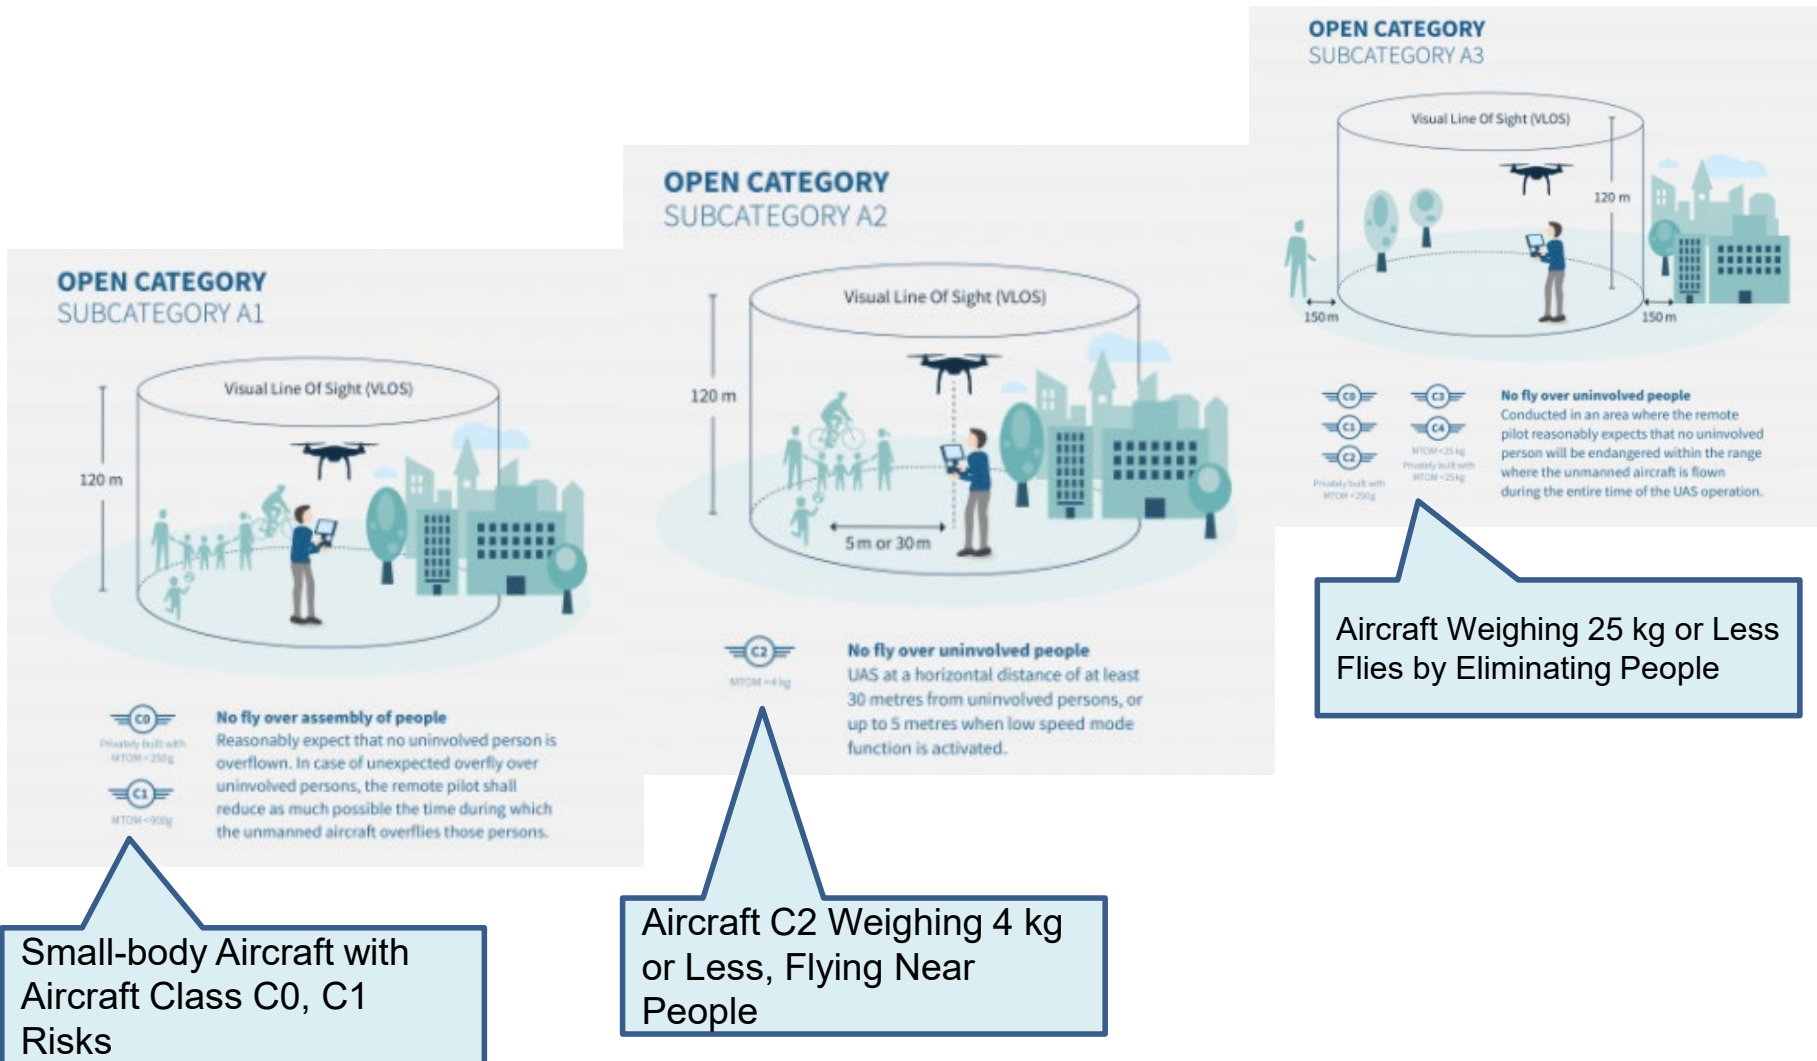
OPEN CATEGORY
SUBCATEGORY A1

Visual Line Of Sight (VLOS)

120 m

C0
Privately built with MTOM <250g

C1
MTOM <900g

No fly over assembly of people
Reasonably expect that no uninvolved person is overflown. In case of unexpected overfly over uninvolved persons, the remote pilot shall reduce as much possible the time during which the unmanned aircraft overflies those persons.

Small-body Aircraft with Aircraft Class C0, C1 Risks

OPEN CATEGORY
SUBCATEGORY A2

Visual Line Of Sight (VLOS)

120 m

5 m or 30 m

C2
MTOM <4 kg

No fly over uninvolved people
UAS at a horizontal distance of at least 30 metres from uninvolved persons, or up to 5 metres when low speed mode function is activated.

Aircraft C2 Weighing 4 kg or Less, Flying Near People

OPEN CATEGORY
SUBCATEGORY A3

Visual Line Of Sight (VLOS)

120 m

150 m

150 m

C0
C1
C2
Privately built with MTOM <250g

C3
C4
MTOM <25 kg
Privately built with MTOM <25 kg

No fly over uninvolved people
Conducted in an area where the remote pilot reasonably expects that no uninvolved person will be endangered within the range where the unmanned aircraft is flown during the entire time of the UAS operation.

Aircraft Weighing 25 kg or Less Flies by Eliminating People